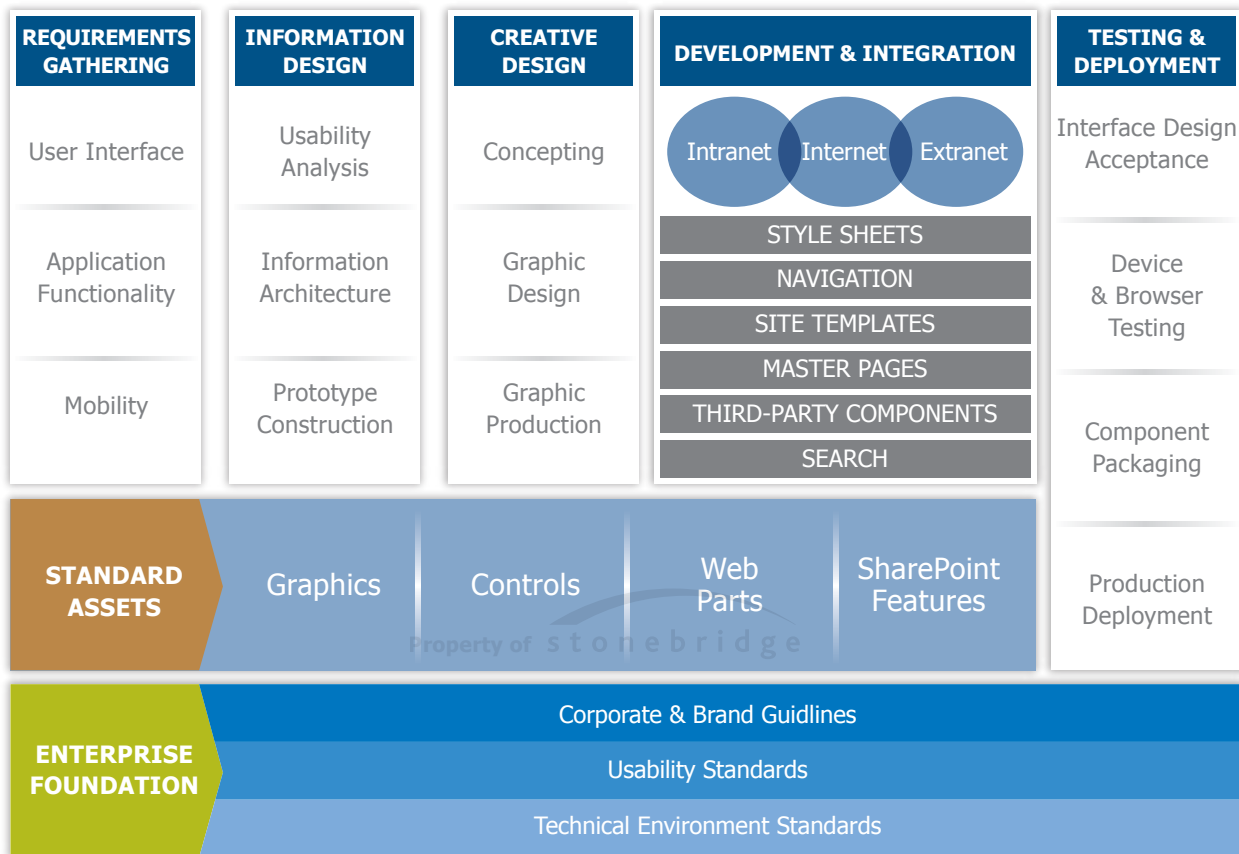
REQUIREMENTS GATHERING

User Interface

Application Functionality

Mobility

INFORMATION DESIGN

Usability Analysis

Information Architecture

Prototype Construction

CREATIVE DESIGN

Concepting

Graphic Design

Graphic Production

DEVELOPMENT & INTEGRATION

Intranet

Internet

Extranet

STYLE SHEETS

NAVIGATION

SITE TEMPLATES

MASTER PAGES

THIRD-PARTY COMPONENTS

SEARCH

TESTING & DEPLOYMENT

Interface Design Acceptance

Device & Browser Testing

Component Packaging

Production Deployment

STANDARD ASSETS

Graphics

Controls

Web Parts

SharePoint Features

Property of stonebridge

ENTERPRISE FOUNDATION

Corporate & Brand Guidlines

Usability Standards

Technical Environment Standards